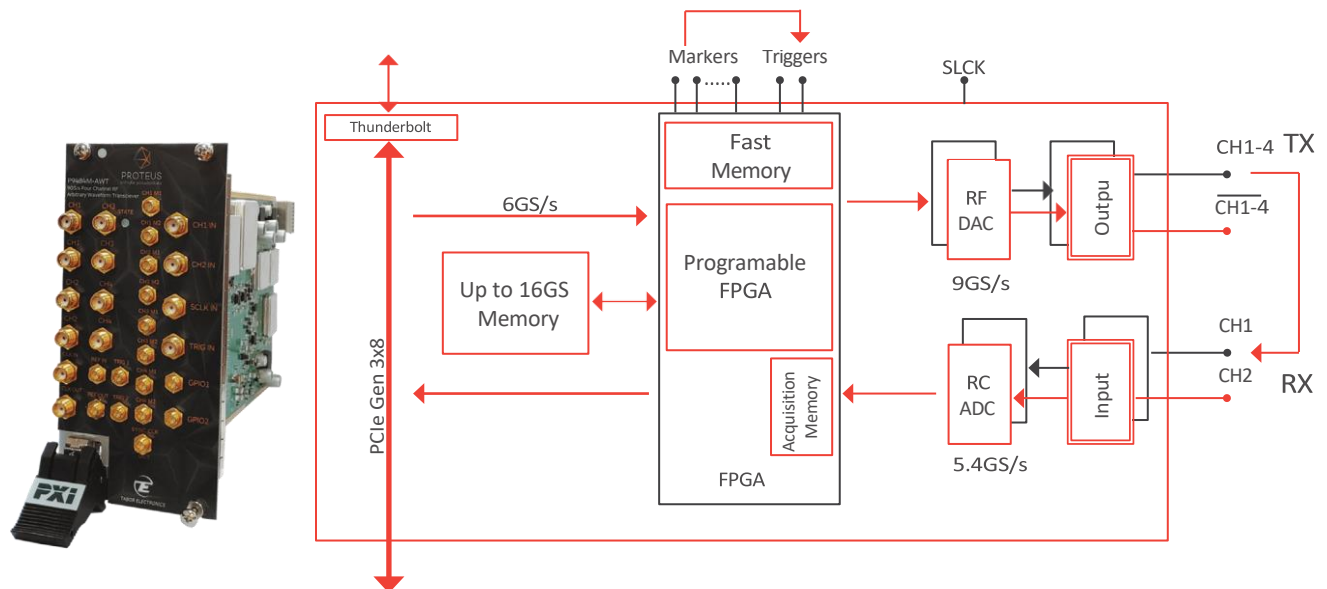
P9484M-AWT
PROTEUS
9GS/s Four Channel RF Arbitrary Waveform Transceiver
CH1
CH2
CH3
CH4
CH1 IN
CH2 IN
SCLK IN
TRIG IN
GPIO1
GPIO2
PXI
TABOR ELECTRONICS

Markers
Triggers
SLCK
Thunderbolt
Fast Memory
6GS/s
Programable FPGA
Up to 16GS Memory
PCIe Gen 3x8
Acquisition Memory
FPGA
RF DAC
Outpu
9GS/s
CH1-4
TX
$\overline{\text{CH1-4}}$
RC ADC
Input
5.4GS/s
CH1
CH2
RX